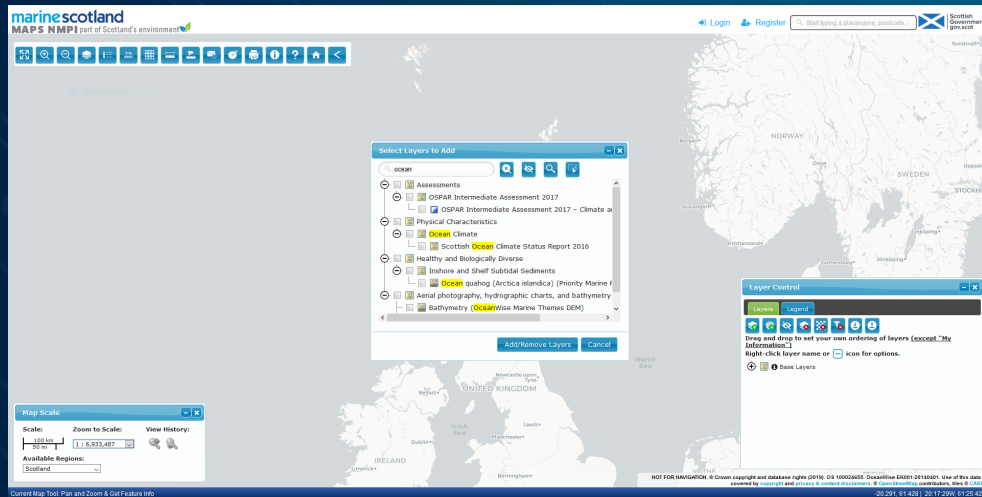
marinescotland
MAPS NMPi part of Scotland's environment

Login Register Start typing a placename, postcode

Scottish Government gov.scot

Select Layers to Add

ocean

Assessments
OSPAR Intermediate Assessment 2017
OSPAR Intermediate Assessment 2017 – Climate a
Physical Characteristics
Ocean Climate
Scottish Ocean Climate Status Report 2016
Healthy and Biologically Diverse
Inshore and Shelf Subtidal Sediments
Ocean quahog (Arctica islandica) (Priority Marine F
Aerial photography, hydrographic charts, and bathymetry
Bathymetry (OceanWise Marine Themes DEM)

Add/Remove Layers Cancel

NORWAY
SWEDEN
STOCKH
Kristiansand
North Sea
UNITED KINGDOM
IRELAND
Dublin
Manchester
Birmingham
Isle of Man
Irish Sea
Sundsvall
Uppsal

Layer Control

Layers Legend

Drag and drop to set your own ordering of layers (except "My Information")
Right-click layer name or icon for options.

Base Layers

Map Scale

Scale:
100 km
50 mi
Zoom to Scale:
1 : 6,933,487
View History:
Available Regions:
Scotland

NOT FOR NAVIGATION. © Crown copyright and database rights (2019). OS 100024655. OceanWise EK001-20140401. Use of this data covered by copyright and privacy & content disclaimers. © OpenStreetMap contributors, tiles © CART

Current Map Tool: Pan and Zoom & Get Feature Info
-20.291, 61.428 | 20:17:29W, 61:25:42